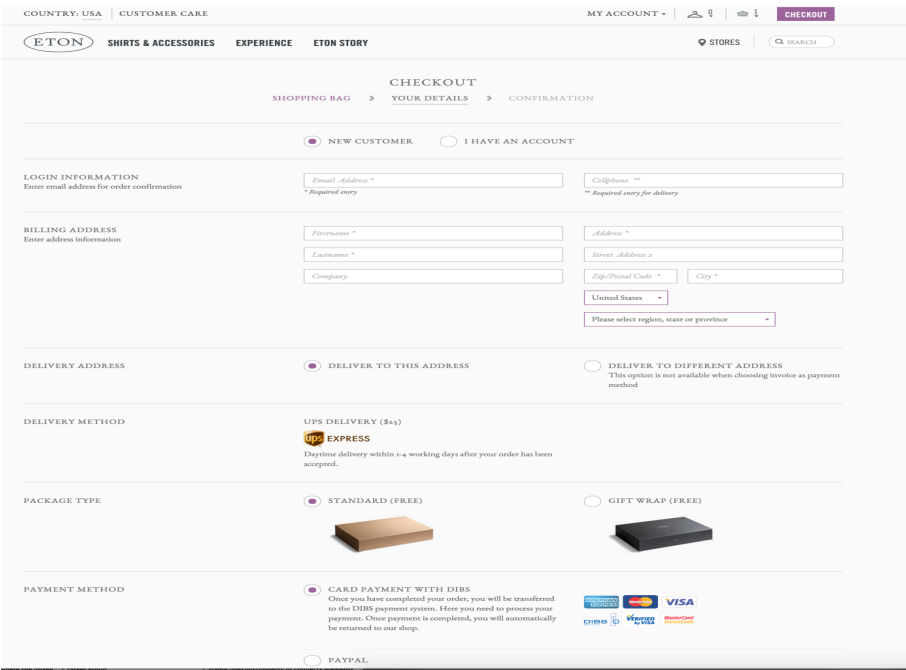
COUNTRY: USA | CUSTOMER CARE

MY ACCOUNT | 0 | 1 | CHECKOUT

ETON SHIRTS & ACCESSORIES EXPERIENCE ETON STORY

STORES | SEARCH

CHECKOUT

SHOPPING BAG > YOUR DETAILS > CONFIRMATION

NEW CUSTOMER I HAVE AN ACCOUNT

LOGIN INFORMATION
Enter email address for order confirmation

Email Address *
* Required entry

Cellphone **
** Required entry for delivery

BILLING ADDRESS
Enter address information

Firstname *
Lastname *
Company
Address *
Street Address 2
Zip/Postal Code *
City *
United States
Please select region, state or province

DELIVERY ADDRESS

DELIVER TO THIS ADDRESS

DELIVER TO DIFFERENT ADDRESS
This option is not available when choosing invoice as payment method

DELIVERY METHOD

UPS DELIVERY ($25)

ups EXPRESS

Daytime delivery within 1-4 working days after your order has been accepted.

PACKAGE TYPE

STANDARD (FREE)

GIFT WRAP (FREE)

PAYMENT METHOD

CARD PAYMENT WITH DIBS
Once you have completed your order, you will be transferred to the DIBS payment system. Here you need to process your payment. Once payment is completed, you will automatically be returned to our shop.

AMERICAN EXPRESS VISA DIBS VERIFIED by VISA MasterCard SecureCode

PAYPAL